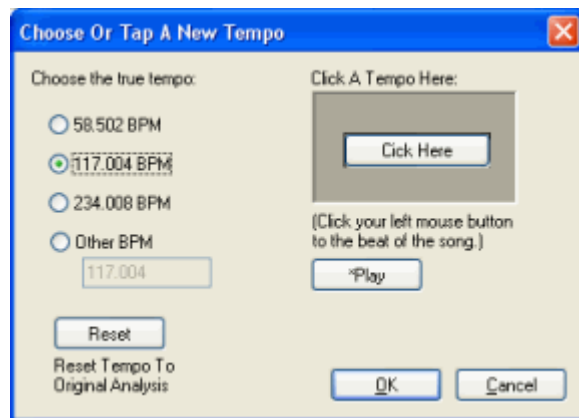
Choose Or Tap A New Tempo

Choose the true tempo:

58.502 BPM

117.004 BPM

234.008 BPM

Other BPM

117.004

Reset

Reset Tempo To Original Analysis

Click A Tempo Here:

Cick Here

(Click your left mouse button to the beat of the song.)

*Play

OK

Cancel